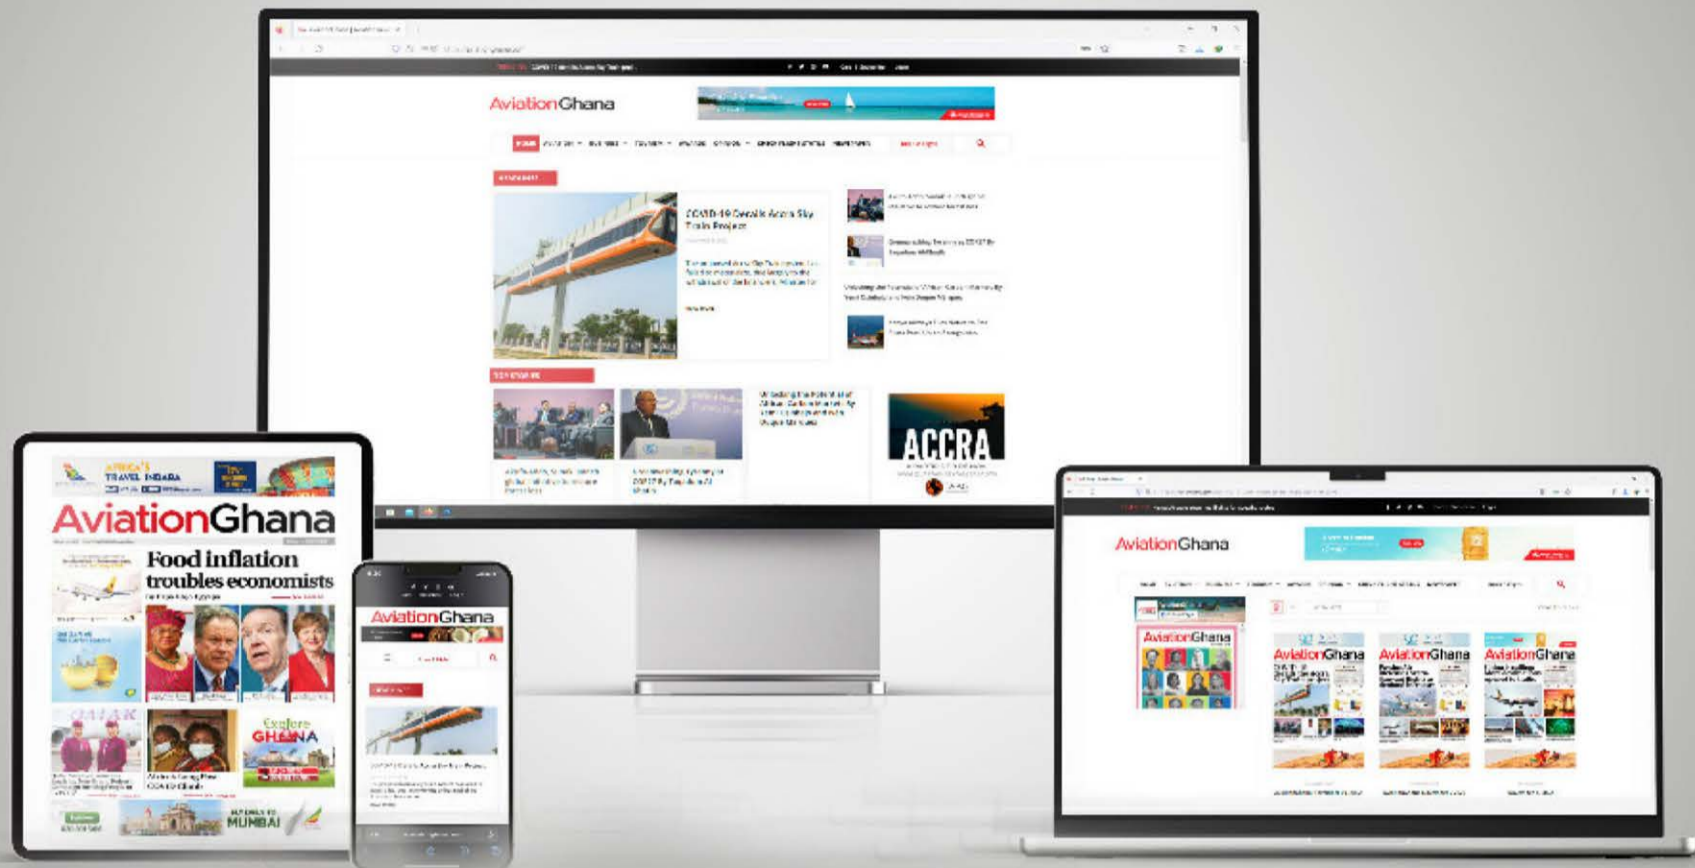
AviationGhana

COVID-19 Derails Accra Sky Train Project

ACCRA

AFRICA'S TRAVEL INDABA

AviationGhana

Food inflation troubles economists

QATAR

Explore GHANA

MUMBAI

AviationGhana

AviationGhana

AviationGhana

AviationGhana

AviationGhana

AviationGhana